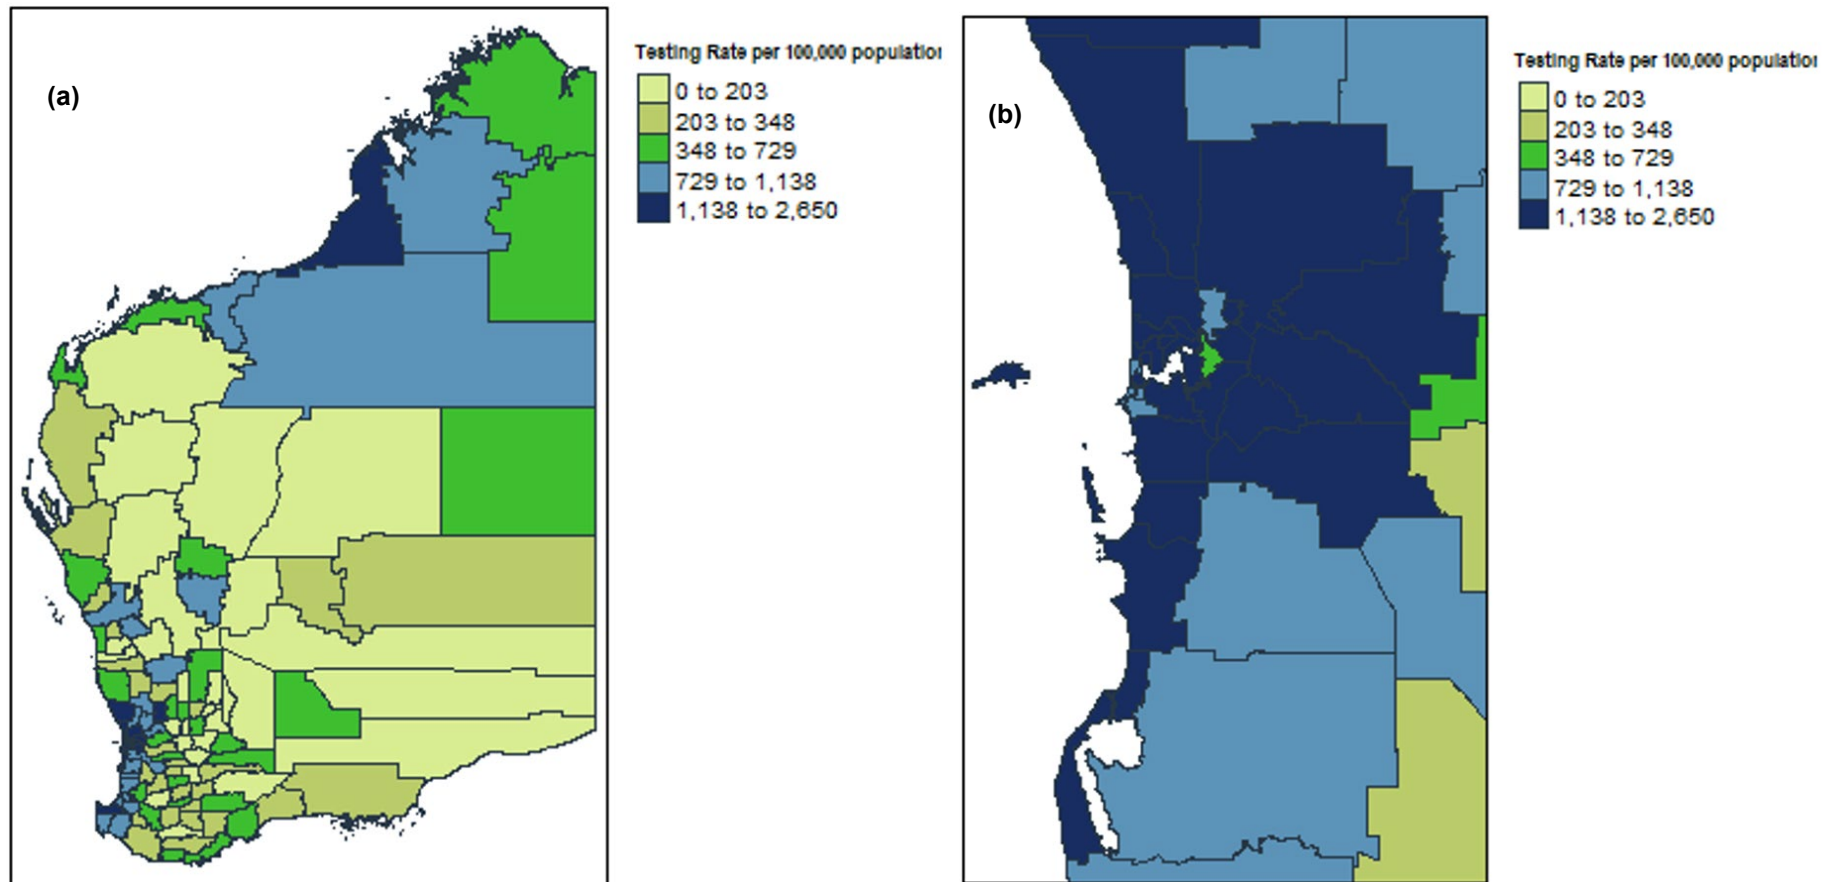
(a)

Testing Rate per 100,000 populatio

0 to 203
203 to 348
348 to 729
729 to 1,138
1,138 to 2,650

(b)

Testing Rate per 100,000 populatio

0 to 203
203 to 348
348 to 729
729 to 1,138
1,138 to 2,650